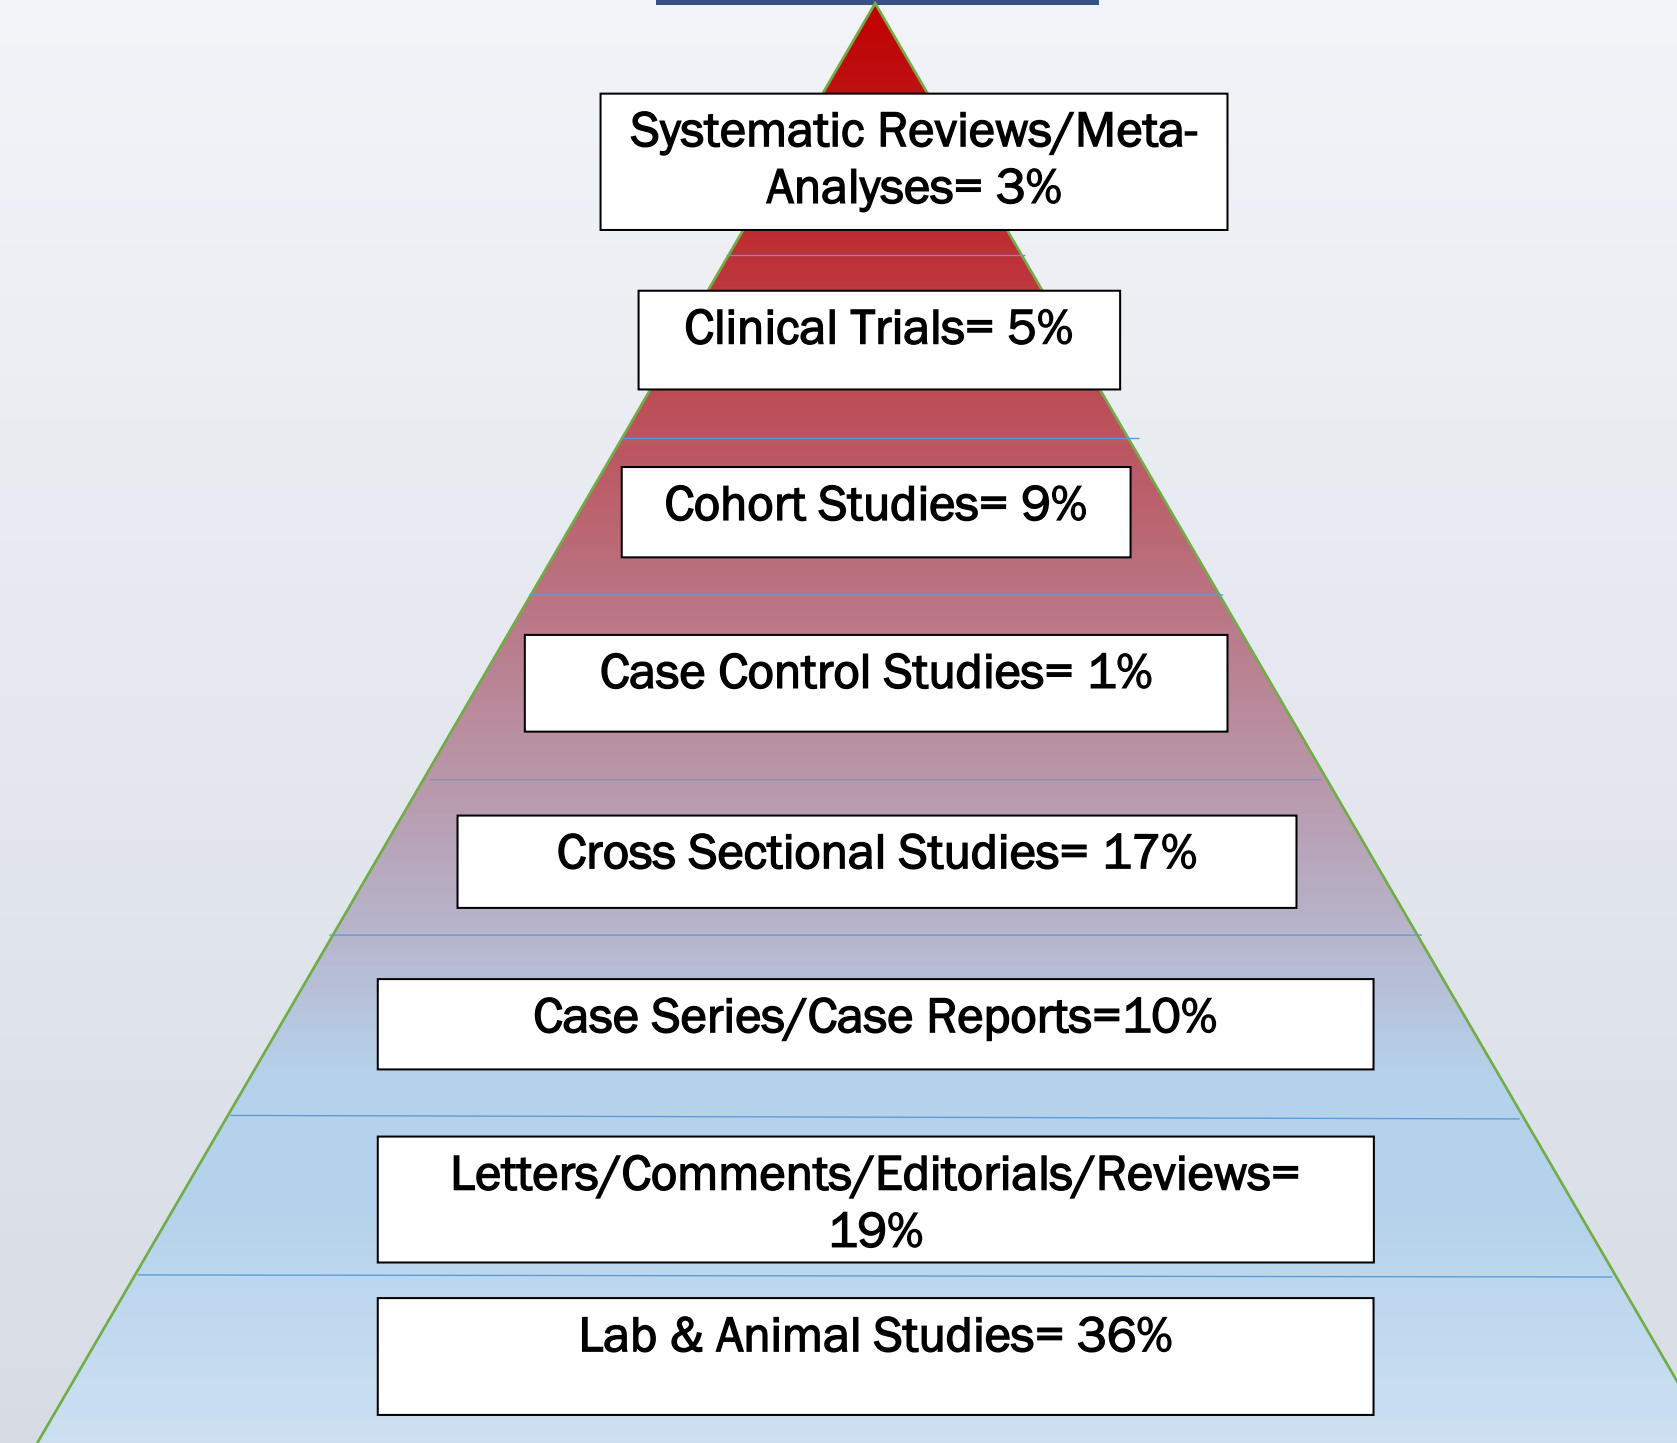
Systematic Reviews/Meta-Analyses= 3%

Clinical Trials= 5%

Cohort Studies= 9%

Case Control Studies= 1%

Cross Sectional Studies= 17%

Case Series/Case Reports=10%

Letters/Comments/Editorials/Reviews= 19%

Lab & Animal Studies= 36%